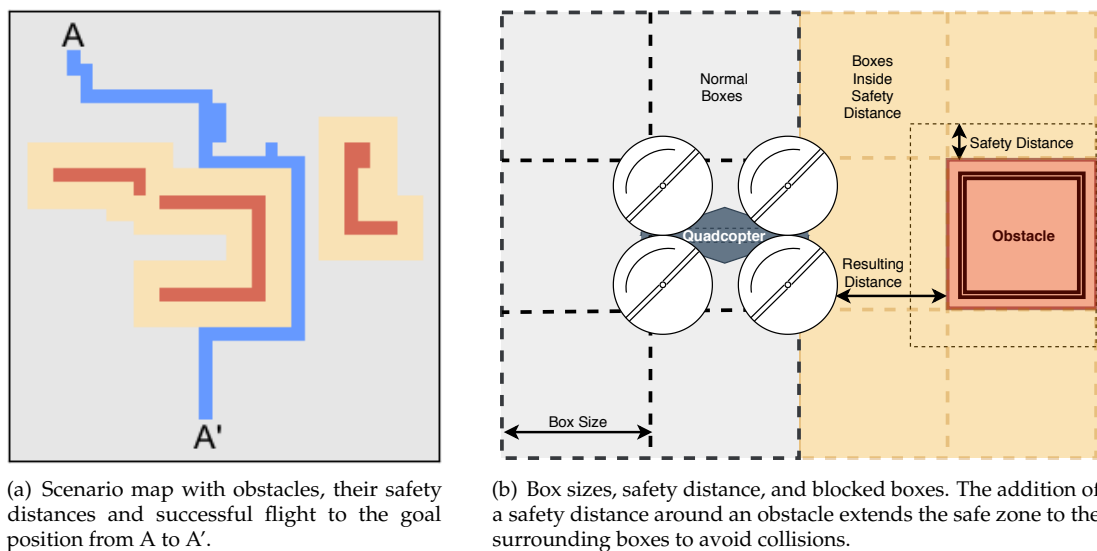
A

A'

(a) Scenario map with obstacles, their safety distances and successful flight to the goal position from A to A'.

Normal Boxes

Boxes Inside Safety Distance

Safety Distance

Quadcopter

Obstacle

Resulting Distance

Box Size

(b) Box sizes, safety distance, and blocked boxes. The addition of a safety distance around an obstacle extends the safe zone to the surrounding boxes to avoid collisions.